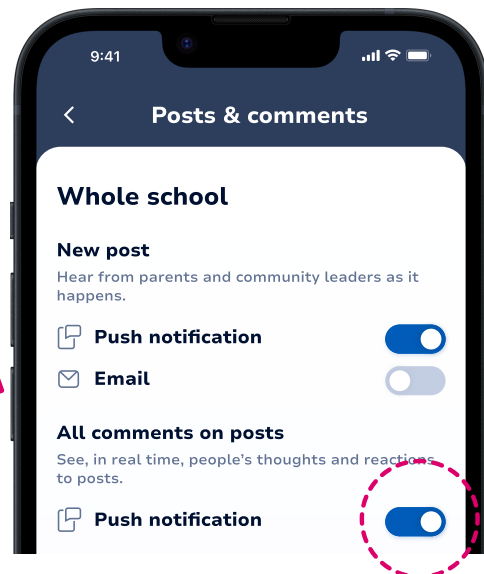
9:41

<

Posts & comments

Whole school

New post

Hear from parents and community leaders as it happens.

Push notification

Email

All comments on posts

See, in real time, people's thoughts and reactions to posts.

Push notification